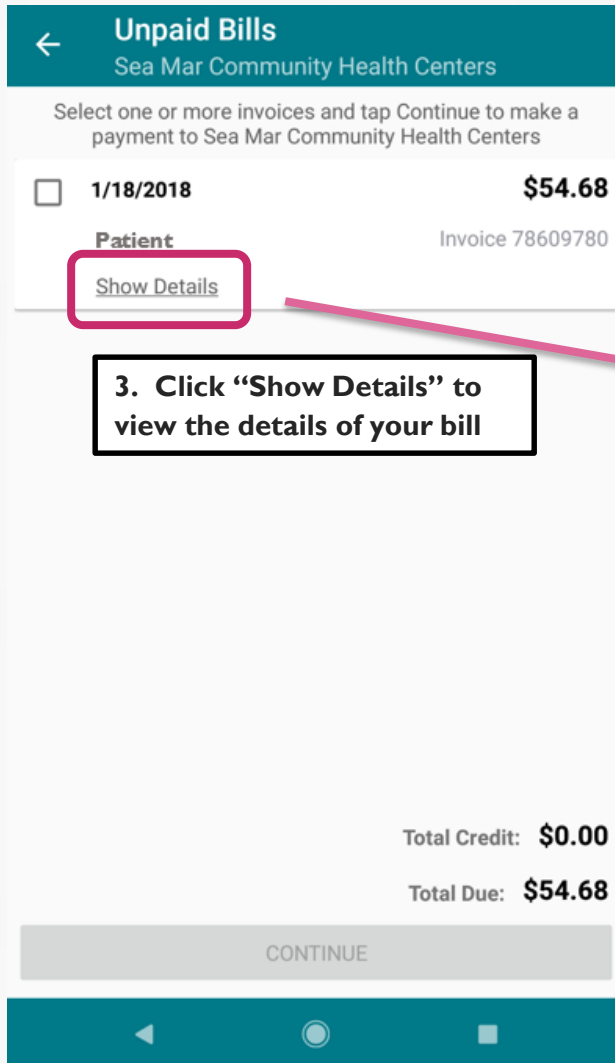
Unpaid Bills
Sea Mar Community Health Centers

Select one or more invoices and tap Continue to make a payment to Sea Mar Community Health Centers

1/18/2018 $54.68

Patient Invoice 78609780

Show Details

3. Click “Show Details” to view the details of your bill

Total Credit: $0.00

Total Due: $54.68

CONTINUE